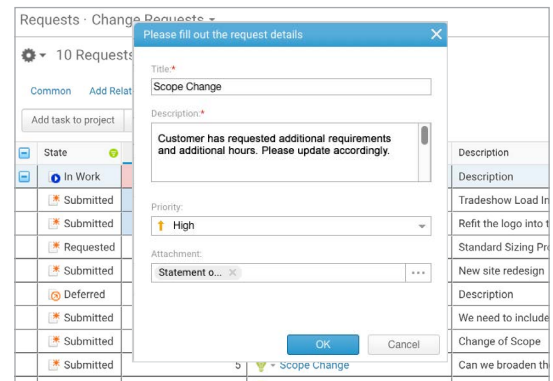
Requests · Change Requests ▾

10 Requests

Common Add Relat

Add task to project

| State | | Description |
|---|---|---|
| In Work | | Description |
| Submitted | | Tradeshow Load In |
| Submitted | | Refit the logo into t |
| Requested | | Standard Sizing Pr |
| Submitted | | New site redesign |
| Deferred | | Description |
| Submitted | | We need to include |
| Submitted | | Change of Scope |
| Submitted | 5 Scope Change | Can we broaden th |

Please fill out the request details

Title:*

Scope Change

Description:*

Customer has requested additional requirements and additional hours. Please update accordingly.

Priority:

High

Attachment:

Statement o...

OK

Cancel